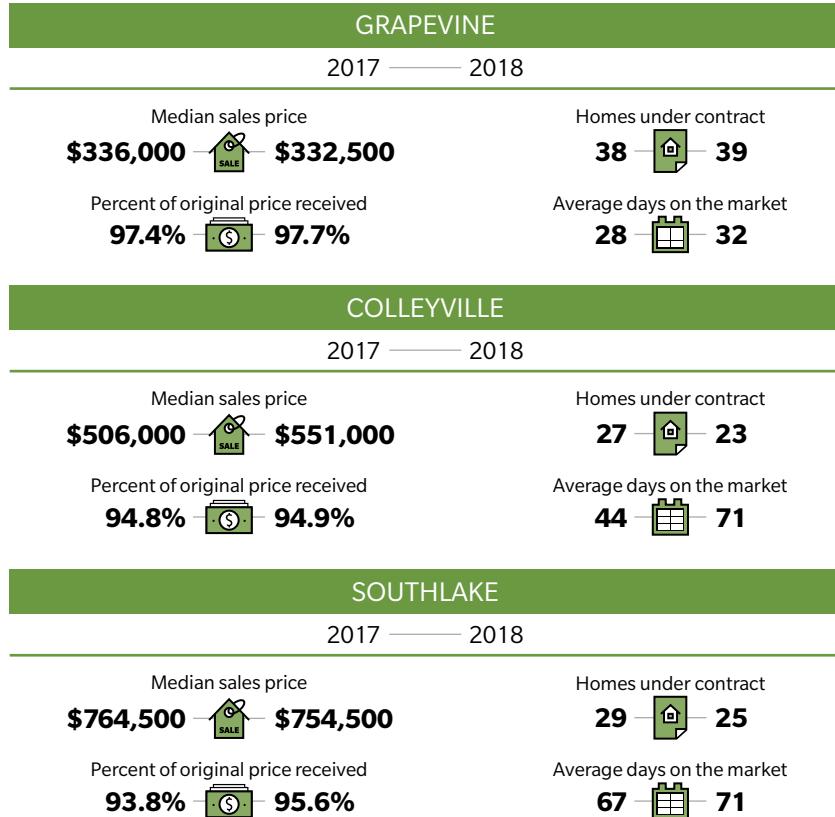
GRAPEVINE

2017 2018

Median sales price
\$336,000 SALE \$332,500

Homes under contract
38 39

Percent of original price received
97.4% 97.7%

Average days on the market
28 32

COLLEYVILLE

2017 2018

Median sales price
\$506,000 SALE \$551,000

Homes under contract
27 23

Percent of original price received
94.8% 94.9%

Average days on the market
44 71

SOUTHLAKE

2017 2018

Median sales price
\$764,500 SALE \$754,500

Homes under contract
29 25

Percent of original price received
93.8% 95.6%

Average days on the market
67 71